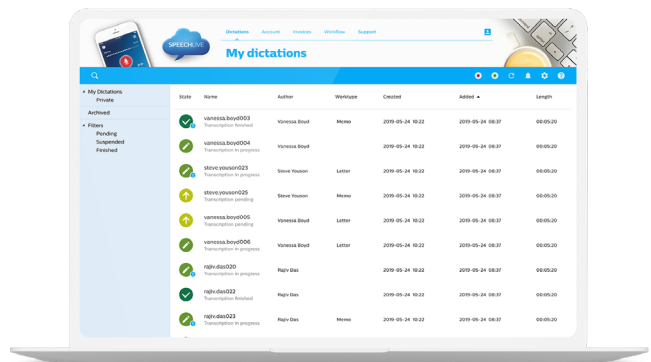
SPEECHLIVE

Dictations Account Invoices Workflow Support

My dictations

My Dictations
Private
Archived
Filters
Pending
Suspended
Finished

| State | Name | Author | Worktype | Created | Added ▲ | Length |
|---|---|---|---|---|---|---|
| | vanessa.boyd003 Transcription finished | Vanessa Boyd | Memo | 2019-05-24 18:22 | 2019-05-24 08:37 | 00:05:20 |
| | vanessa.boyd004 Transcription in progress | Vanessa Boyd | | 2019-05-24 18:22 | 2019-05-24 08:37 | 00:05:20 |
| | steve.youson023 Transcription in progress | Steve Youson | Letter | 2019-05-24 18:22 | 2019-05-24 08:37 | 00:05:20 |
| | steve.youson025 Transcription pending | Steve Youson | Memo | 2019-05-24 18:22 | 2019-05-24 08:37 | 00:05:20 |
| | vanessa.boyd005 Transcription pending | Vanessa Boyd | Letter | 2019-05-24 18:22 | 2019-05-24 08:37 | 00:05:20 |
| | vanessa.boyd006 Transcription in progress | Vanessa Boyd | Letter | 2019-05-24 18:22 | 2019-05-24 08:37 | 00:05:20 |
| | rajiv.das020 Transcription in progress | Rajiv Das | | 2019-05-24 18:22 | 2019-05-24 08:37 | 00:05:20 |
| | rajiv.das022 Transcription finished | Rajiv Das | | 2019-05-24 18:22 | 2019-05-24 08:37 | 00:05:20 |
| | rajiv.das023 Transcription in progress | Rajiv Das | Memo | 2019-05-24 18:22 | 2019-05-24 08:37 | 00:05:20 |